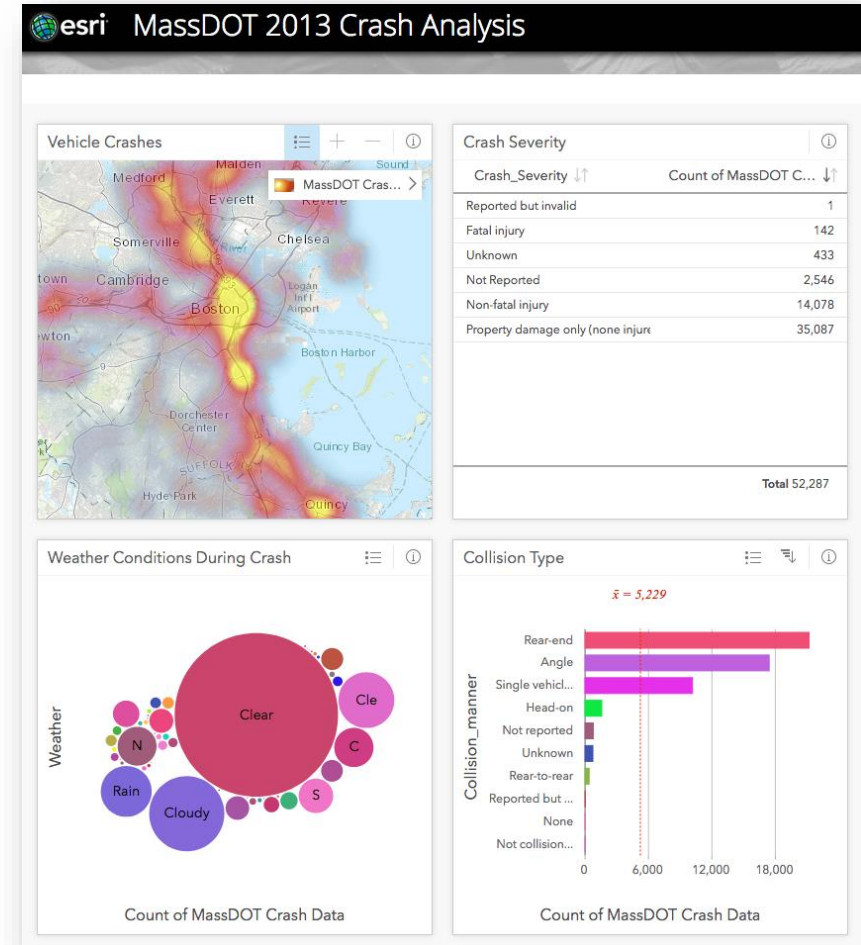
esri MassDOT 2013 Crash Analysis

Vehicle Crashes

MassDOT Cras... >

Malden
Medford
Everett
Revere
Sound
Somerville
River
Chelsea
town
Cambridge
Boston
Logan Int'l Airport
wton
Boston Harbor
Dorchester Center
Quincy Bay
SUFFOLK
Hyde Park
Quincy

Crash Severity

| Crash_Severity | Count of MassDOT C... |
|---|---|
| Reported but invalid | 1 |
| Fatal injury | 142 |
| Unknown | 433 |
| Not Reported | 2,546 |
| Non-fatal injury | 14,078 |
| Property damage only (none injure | 35,087 |

Total 52,287

Weather Conditions During Crash

Weather

Clear
Cle
C
N
S
Rain
Cloudy

Count of MassDOT Crash Data

Collision Type

$\bar{x} = 5,229$

Collision_manner

Rear-end
Angle
Single vehicl...
Head-on
Not reported
Unknown
Rear-to-rear
Reported but ...
None
Not collision...

0 6,000 12,000 18,000

Count of MassDOT Crash Data